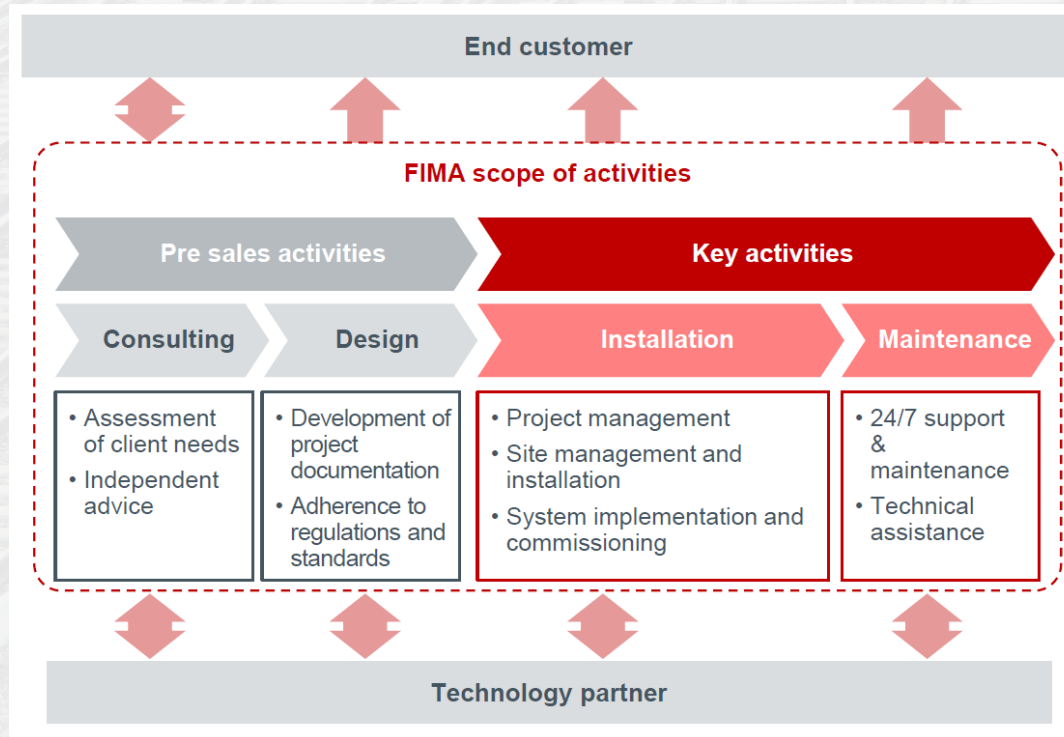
End customer

FIMA scope of activities

Pre sales activities

Key activities

Consulting

Design

Installation

Maintenance

• Assessment of client needs
• Independent advice

• Development of project documentation
• Adherence to regulations and standards

• Project management
• Site management and installation
• System implementation and commissioning

• 24/7 support & maintenance
• Technical assistance

Technology partner